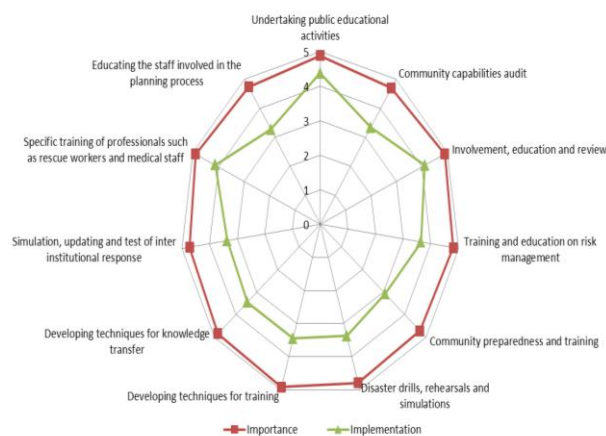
Undertaking public educational activities

Community capabilities audit

Involvement, education and review

Training and education on risk management

Community preparedness and training

Disaster drills, rehearsals and simulations

Developing techniques for training

Developing techniques for knowledge transfer

Simulation, updating and test of inter institutional response

Specific training of professionals such as rescue workers and medical staff

Educating the staff involved in the planning process

5
4
3
2
1
0

Importance
Implementation